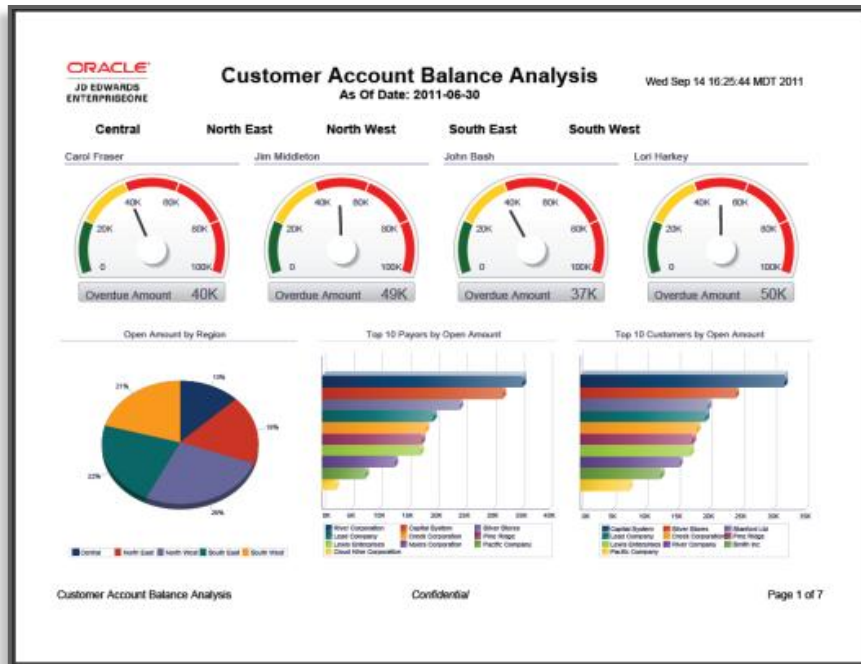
ORACLE
JD EDWARDS
ENTERPRISEONE

Customer Account Balance Analysis
As Of Date: 2011-06-30

Wed Sep 14 16:25:44 MDT 2011

Central North East North West South East South West

Carol Fraser

0 20K 40K 60K 80K 100K

Overdue Amount 40K

Jim Middleton

0 20K 40K 60K 80K 100K

Overdue Amount 49K

John Bash

0 20K 40K 60K 80K 100K

Overdue Amount 37K

Lori Harkey

0 20K 40K 60K 80K 100K

Overdue Amount 50K

Open Amount by Region

13% 19% 26% 22% 21%

Central North East North West South East South West

Top 10 Payors by Open Amount

0K 5K 10K 15K 20K 25K 30K 35K 40K

River Corporation Capital System Silver Stone
Lean Company Creek Corporation Pine Ridge
Lewis Enterprises Matrix Corporation Pacific Company
Cloud Nine Corporation

Top 10 Customers by Open Amount

0K 5K 10K 15K 20K 25K 30K 35K

Capital System Silver Blaes Stanford Ltd
Lean Company Creek Corporation Pine Ridge
Lewis Enterprises River Company Smith Inc
Pacific Company

Customer Account Balance Analysis

Confidential

Page 1 of 7